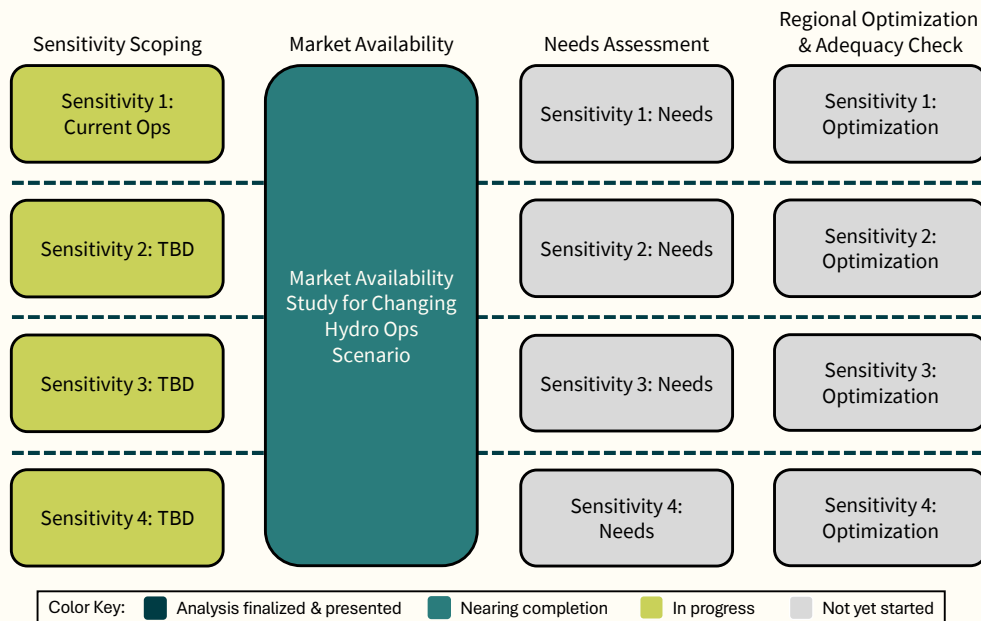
Sensitivity Scoping

Market Availability

Needs Assessment

Regional Optimization & Adequacy Check

Sensitivity 1: Current Ops

Market Availability Study for Changing Hydro Ops Scenario

Sensitivity 1: Needs

Sensitivity 1: Optimization

Sensitivity 2: TBD

Sensitivity 2: Needs

Sensitivity 2: Optimization

Sensitivity 3: TBD

Sensitivity 3: Needs

Sensitivity 3: Optimization

Sensitivity 4: TBD

Sensitivity 4: Needs

Sensitivity 4: Optimization

Color Key: Analysis finalized & presented Nearing completion In progress Not yet started